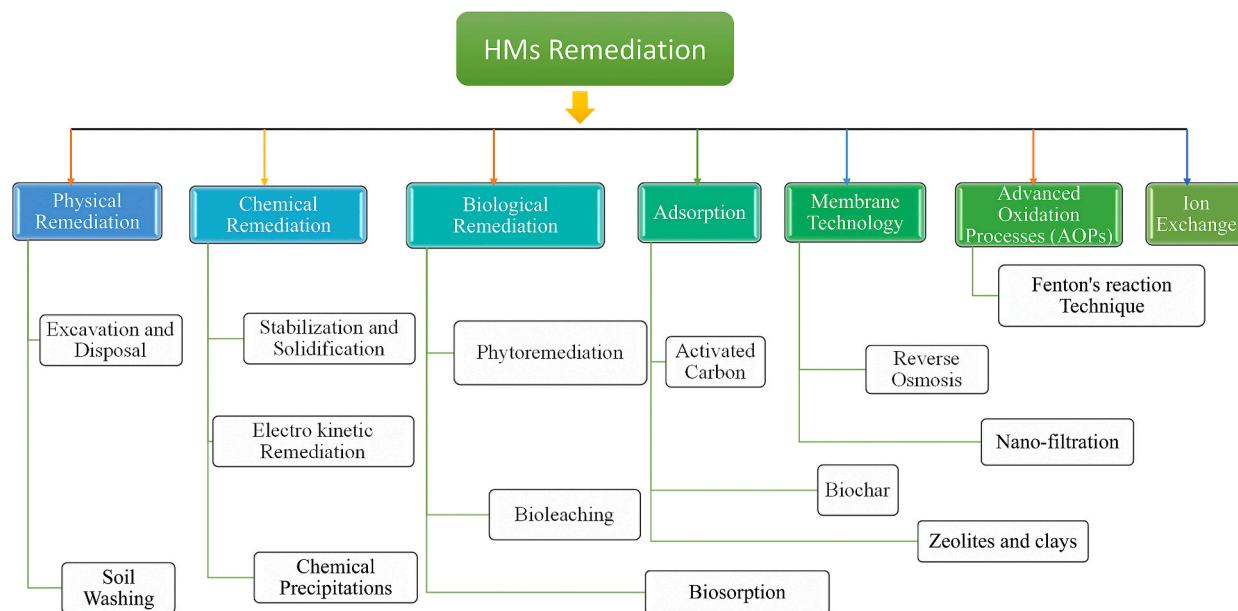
HMs Remediation

Physical Remediation

Excavation and Disposal

Soil Washing

Chemical Remediation

Stabilization and Solidification

Electro kinetic Remediation

Chemical Precipitations

Biological Remediation

Phytoremediation

Bioleaching

Biosorption

Adsorption

Activated Carbon

Biochar

Zeolites and clays

Membrane Technology

Reverse Osmosis

Nano-filtration

Advanced Oxidation Processes (AOPs)

Fenton's reaction Technique

Ion Exchange